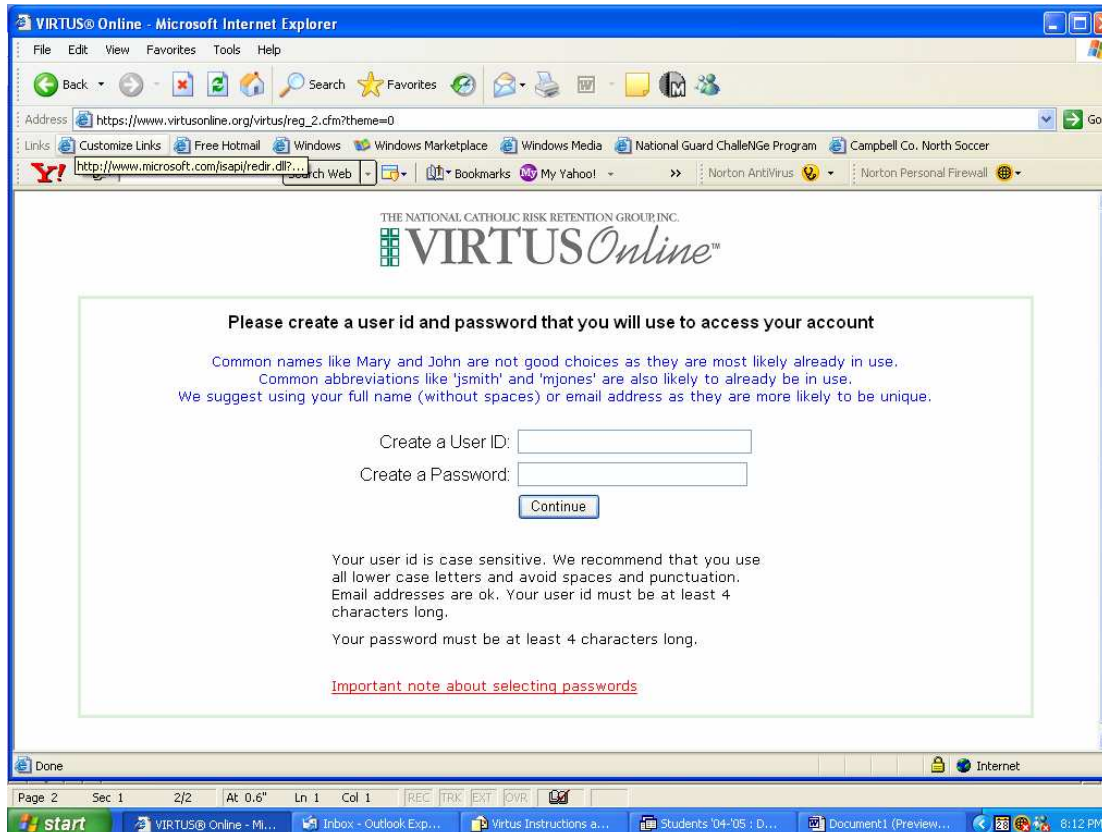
VIRTUS® Online - Microsoft Internet Explorer

File Edit View Favorites Tools Help

Back Search Favorites

Address https://www.virtusonline.org/virtus/reg_2.cfm?theme=0

Go

Links Customize Links Free Hotmail Windows Windows Marketplace Windows Media National Guard ChalleNGe Program Campbell Co. North Soccer

http://www.microsoft.com/isapi/redir.dll?...

Search Web Bookmarks My Yahoo! Norton AntiVirus Norton Personal Firewall

THE NATIONAL CATHOLIC RISK RETENTION GROUP, INC.

VIRTUS Online™

Please create a user id and password that you will use to access your account

Common names like Mary and John are not good choices as they are most likely already in use. Common abbreviations like 'jsmith' and 'mjones' are also likely to already be in use. We suggest using your full name (without spaces) or email address as they are more likely to be unique.

Create a User ID:

Create a Password:

Continue

Your user id is case sensitive. We recommend that you use all lower case letters and avoid spaces and punctuation. Email addresses are ok. Your user id must be at least 4 characters long.

Your password must be at least 4 characters long.

Important note about selecting passwords

Done

Internet

Page 2 Sec 1 2/2 At 0.6" Ln 1 Col 1 REC TRK EXT OVR

start VIRTUS® Online - Mi... Inbox - Outlook Exp... Virtus Instructions a... Students '04-'05 : D... Document1 (Preview... 8:12 PM